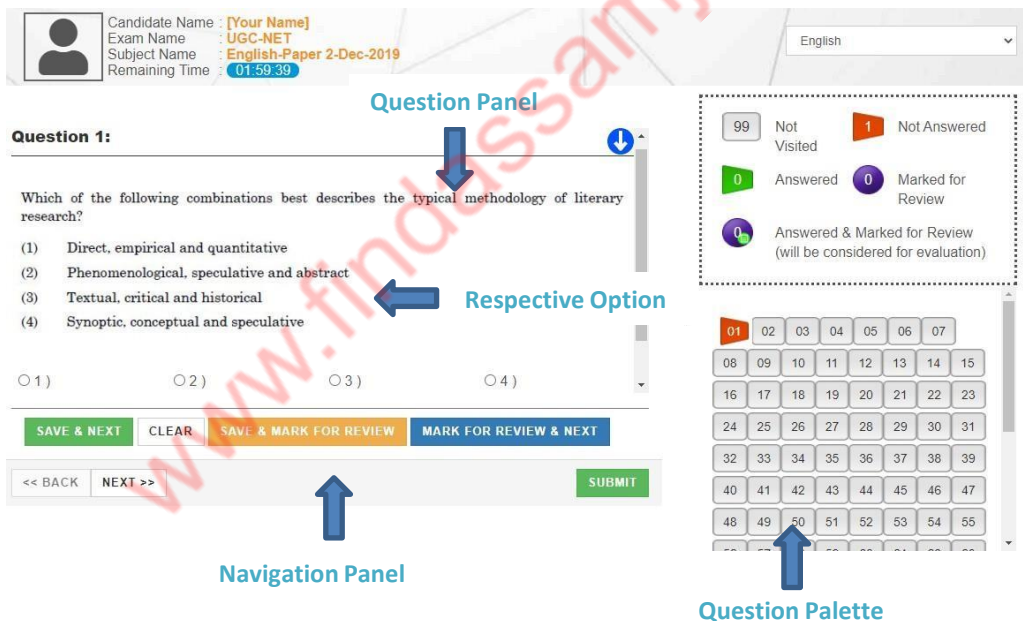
Candidate Name : [Your Name]
Exam Name : UGC-NET
Subject Name : English-Paper 2-Dec-2019
Remaining Time : 01:59:39

English

Question Panel

Question 1:

Which of the following combinations best describes the typical methodology of literary research?

(1) Direct, empirical and quantitative
(2) Phenomenological, speculative and abstract
(3) Textual, critical and historical
(4) Synoptic, conceptual and speculative

Respective Option

1 ) 2 ) 3 ) 4 )

SAVE & NEXT CLEAR SAVE & MARK FOR REVIEW MARK FOR REVIEW & NEXT

<< BACK NEXT >> SUBMIT

Navigation Panel

99 Not Visited 1 Not Answered
0 Answered 0 Marked for Review
0 Answered & Marked for Review (will be considered for evaluation)

| 01 | 02 | 03 | 04 | 05 | 06 | 07 |
|---|---|---|---|---|---|---|
| 08 | 09 | 10 | 11 | 12 | 13 | 14 | 15 |
| 16 | 17 | 18 | 19 | 20 | 21 | 22 | 23 |
| 24 | 25 | 26 | 27 | 28 | 29 | 30 | 31 |
| 32 | 33 | 34 | 35 | 36 | 37 | 38 | 39 |
| 40 | 41 | 42 | 43 | 44 | 45 | 46 | 47 |
| 48 | 49 | 50 | 51 | 52 | 53 | 54 | 55 |

Question Palette

www.findassan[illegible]